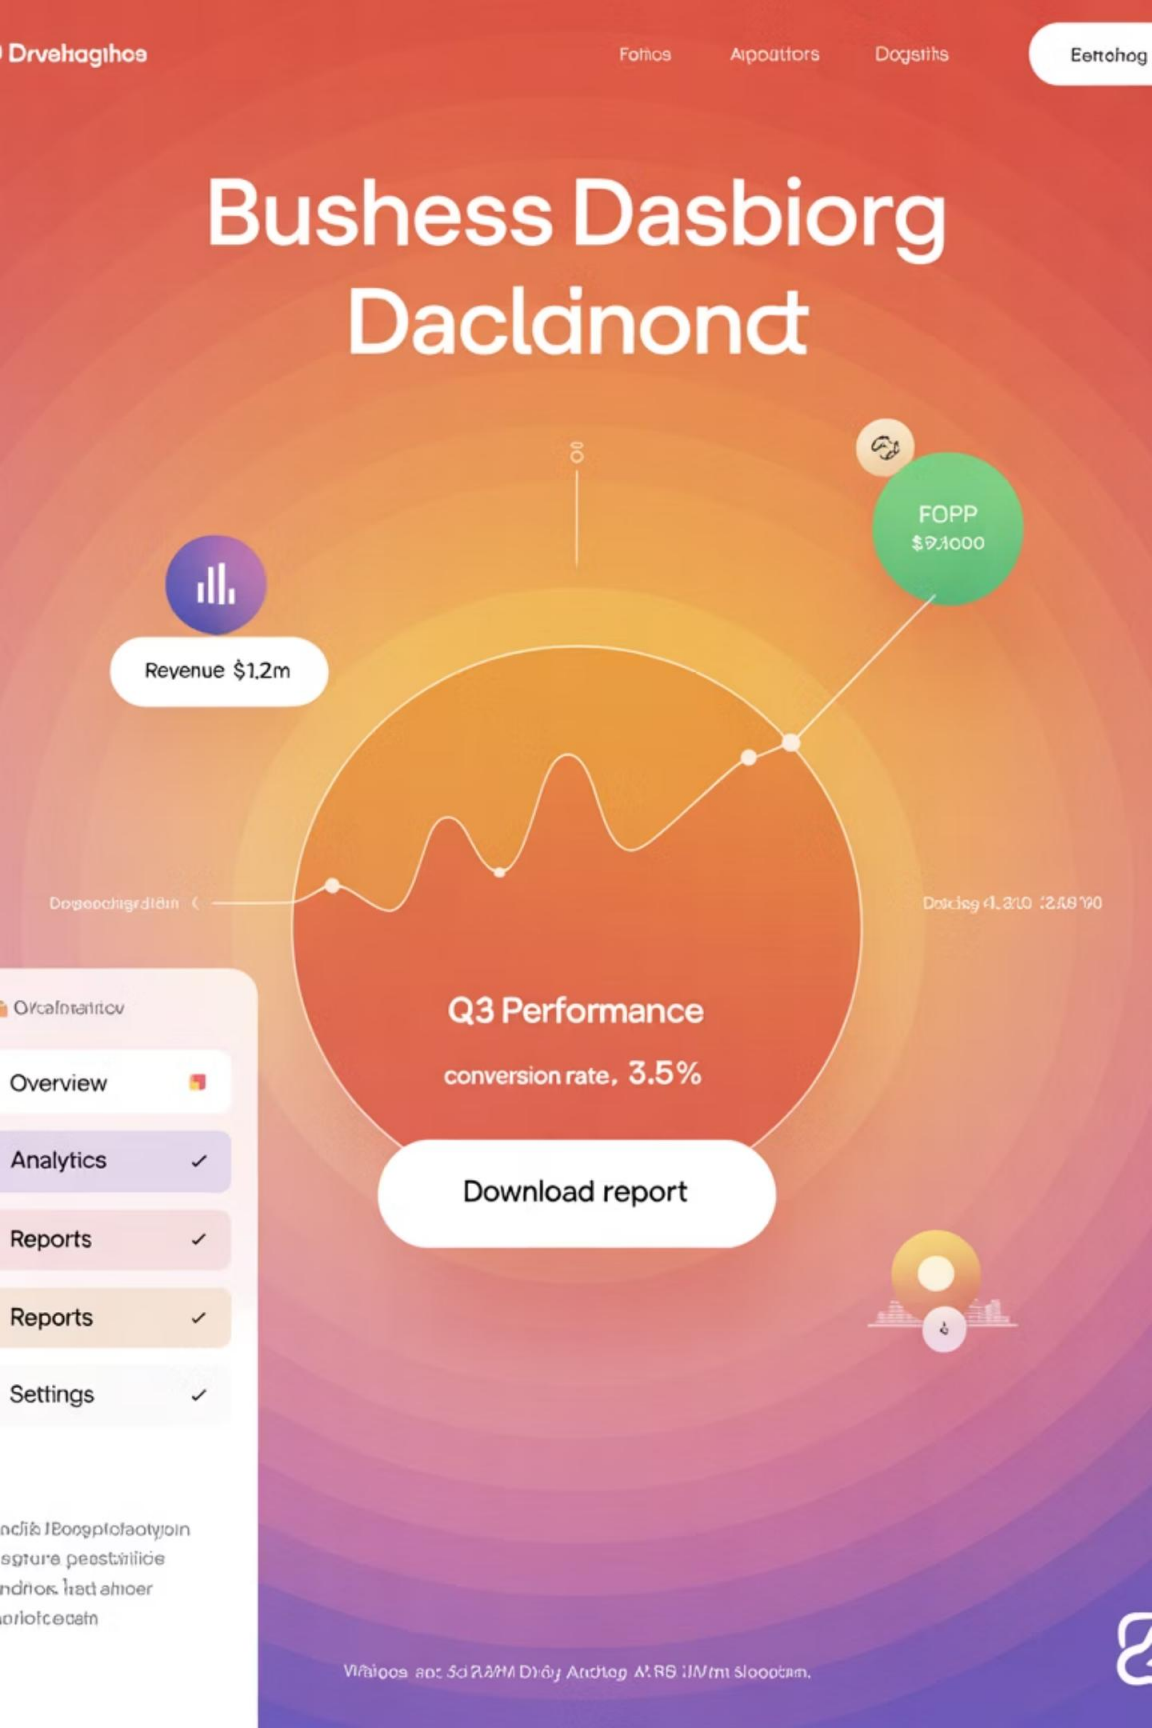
Drvehagihos

Fofios Aipoattors Dogsiths Eetchog

Bushess Dasbiorg Dacldnond

FOPP
$9,1000

Revenue $1.2m

Dogeochgrdiin

Dacieg 4.310 12.48'90

Q3 Performance

conversion rate, 3.5%

Download report

Orcafnatitov

Overview

Analytics ✓

Reports ✓

Reports ✓

Settings ✓

ncfik IBoopplofaotyoin
sgture peastiiliice
ndnos fiad ahioer
nriofceain

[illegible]